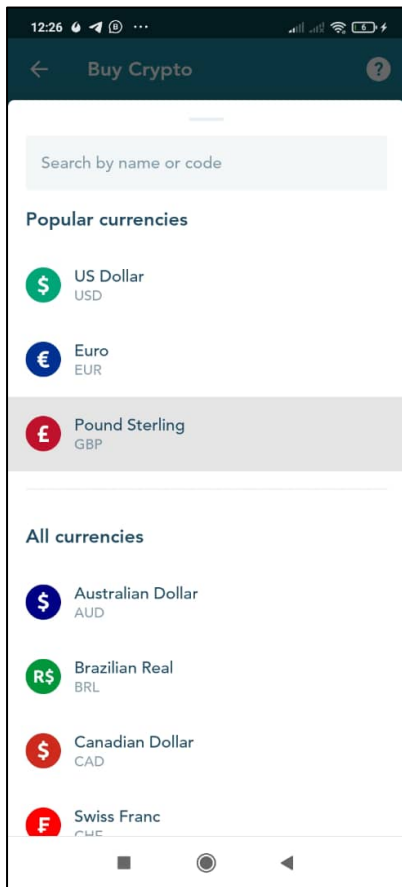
12:26 ··· 6

Buy Crypto

?

Search by name or code

Popular currencies

$ US Dollar
USD

€ Euro
EUR

£ Pound Sterling
GBP

All currencies

$ Australian Dollar
AUD

R$ Brazilian Real
BRL

$ Canadian Dollar
CAD

₣ Swiss Franc
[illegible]